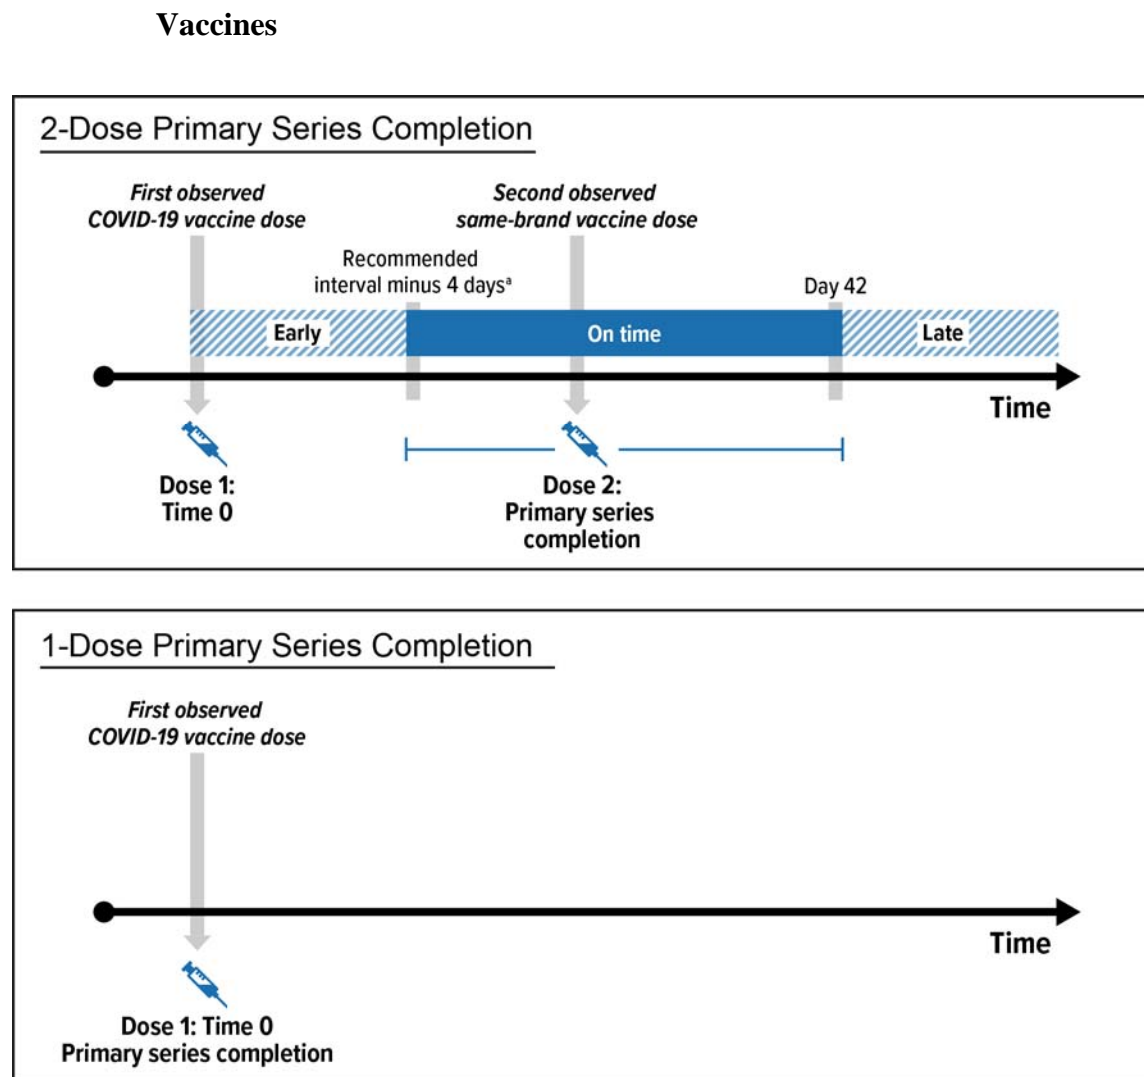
Vaccines

2-Dose Primary Series Completion

First observed COVID-19 vaccine dose

Second observed same-brand vaccine dose

Recommended interval minus 4 days$^{a}$

Day 42

Early

On time

Late

Time

Dose 1: Time 0

Dose 2: Primary series completion

1-Dose Primary Series Completion

First observed COVID-19 vaccine dose

Time

Dose 1: Time 0
Primary series completion